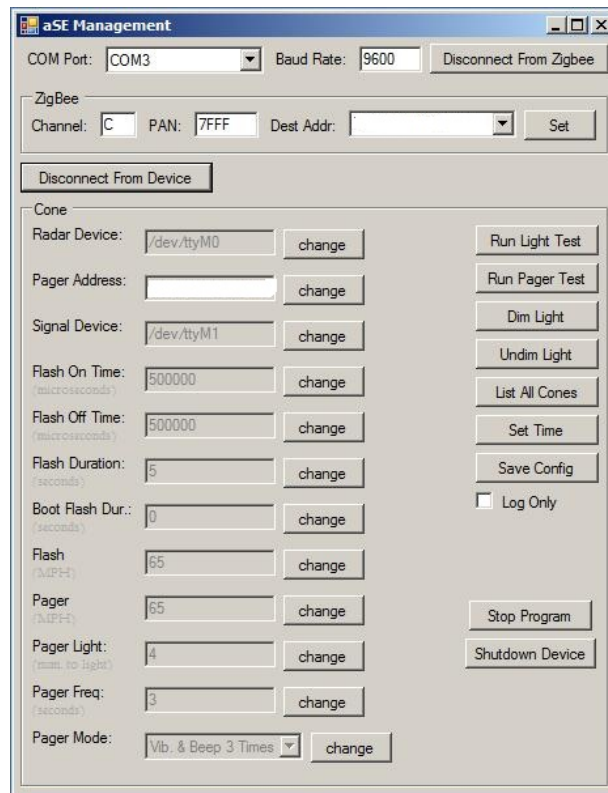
aSE Management

COM Port: COM3 Baud Rate: 9600 Disconnect From Zigbee

ZigBee
Channel: C PAN: 7FFF Dest Addr: Set

Disconnect From Device

Cone
Radar Device: /dev/ttyM0 change
Pager Address: change
Signal Device: /dev/ttyM1 change
Flash On Time: (microseconds) 500000 change
Flash Off Time: (microseconds) 500000 change
Flash Duration: (seconds) 5 change
Boot Flash Dur.: (seconds) 0 change
Flash (MPH) 65 change
Pager (MPH) 65 change
Pager Light: (mins. to light) 4 change
Pager Freq: (seconds) 3 change
Pager Mode: Vib. & Beep 3 Times change

Run Light Test
Run Pager Test
Dim Light
Undim Light
List All Cones
Set Time
Save Config
Log Only

Stop Program
Shutdown Device